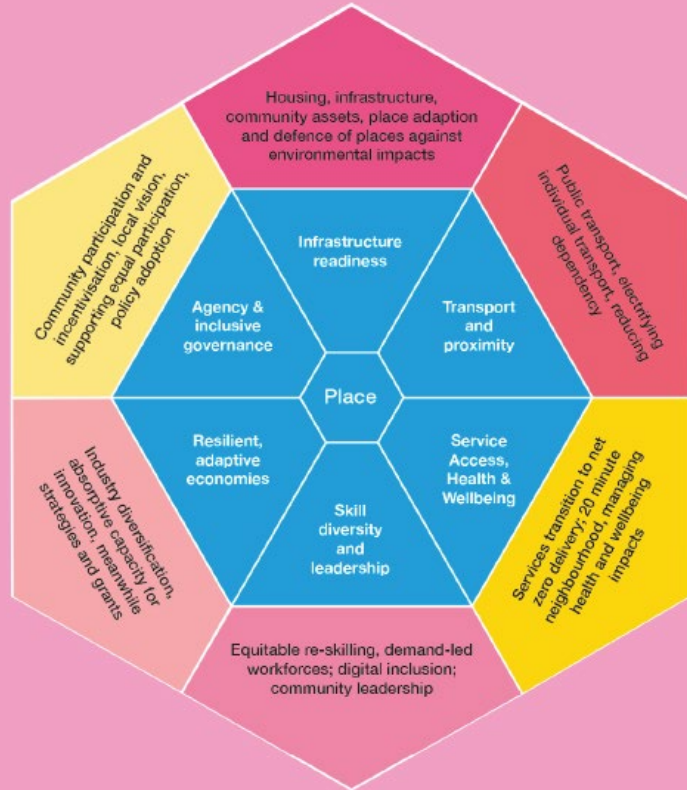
Housing, infrastructure, community assets, place adaption and defence of places against environmental impacts

Public transport, electrifying individual transport, reducing dependency

Services transition to net zero delivery; 20 minute neighbourhood, managing health and wellbeing impacts

Equitable re-skilling, demand-led workforces; digital inclusion; community leadership

Industry diversification, absorptive capacity for innovation, meanwhile strategies and grants

Community participation and incentivisation, local vision, supporting equal participation, policy adoption

Infrastructure readiness

Transport and proximity

Service Access, Health & Wellbeing

Skill diversity and leadership

Resilient, adaptive economies

Agency & inclusive governance

Place